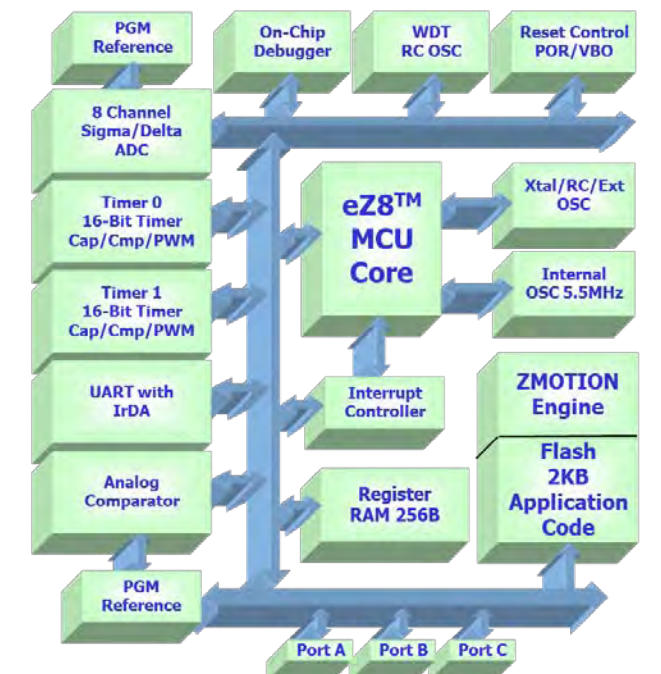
PGM Reference

On-Chip Debugger

WDT RC OSC

Reset Control POR/VBO

8 Channel Sigma/Delta ADC

Timer 0 16-Bit Timer Cap/Cmp/PWM

eZ8$^{TM}$ MCU Core

Xtal/RC/Ext OSC

Internal OSC 5.5MHz

Timer 1 16-Bit Timer Cap/Cmp/PWM

UART with IrDA

Interrupt Controller

ZMOTION Engine

Flash 2KB Application Code

Analog Comparator

Register RAM 256B

PGM Reference

Port A

Port B

Port C